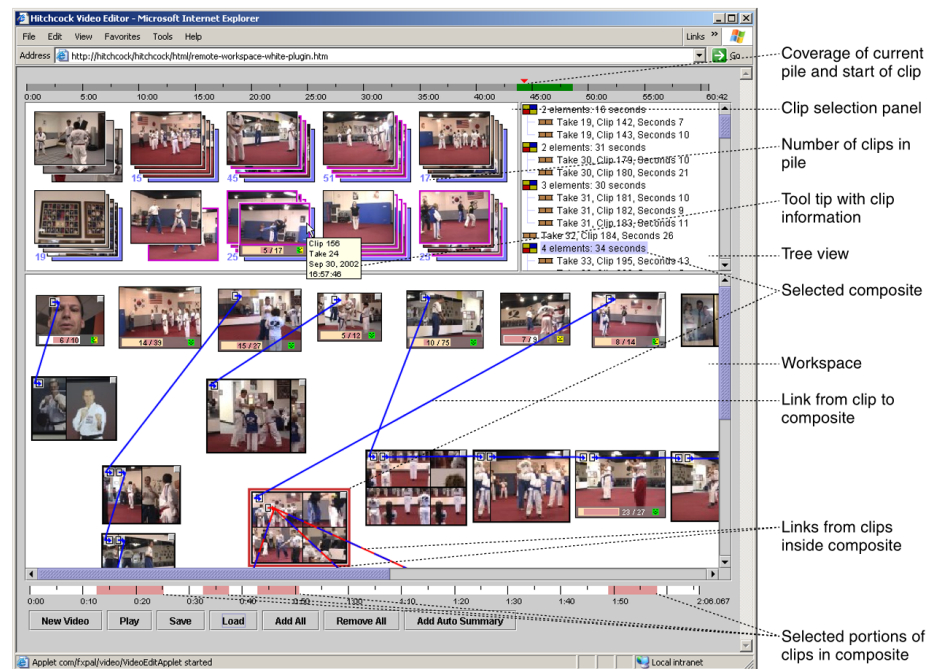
Hitchcock Video Editor - Microsoft Internet Explorer

File Edit View Favorites Tools Help

Links

Address http://hitchcock/hitchcock/html/remote-workspace-white-plugin.htm

Go

0:00 5:00 10:00 15:00 20:00 25:00 30:00 35:00 40:00 45:00 50:00 55:00 60:42

2 elements: 16 seconds
Take 19, Clip 142, Seconds 7
Take 19, Clip 143, Seconds 10
2 elements: 31 seconds
Take 30, Clip 179, Seconds 10
Take 30, Clip 180, Seconds 21
3 elements: 30 seconds
Take 31, Clip 181, Seconds 10
Take 31, Clip 182, Seconds 9
Take 31, Clip 183, Seconds 11
Take 32, Clip 184, Seconds 26
4 elements: 34 seconds
Take 33, Clip 195, Seconds 13

15 45 51 17 19 25 29

5 / 17

Clip 156
Take 24
Sep 30, 2002
16:57:46

6 / 10
14 / 39
15 / 27
5 / 12
10 / 75
7 / 3
8 / 14
23 / 27

0:00 0:10 0:20 0:30 0:40 0:50 1:00 1:10 1:20 1:30 1:40 1:50 2:06.067

New Video Play Save Load Add All Remove All Add Auto Summary

Applet com/fxpal/video/VideoEditApplet started

Local intranet

Coverage of current pile and start of clip

Clip selection panel

Number of clips in pile

Tool tip with clip information

Tree view

Selected composite

Workspace

Link from clip to composite

Links from clips inside composite

Selected portions of clips in composite